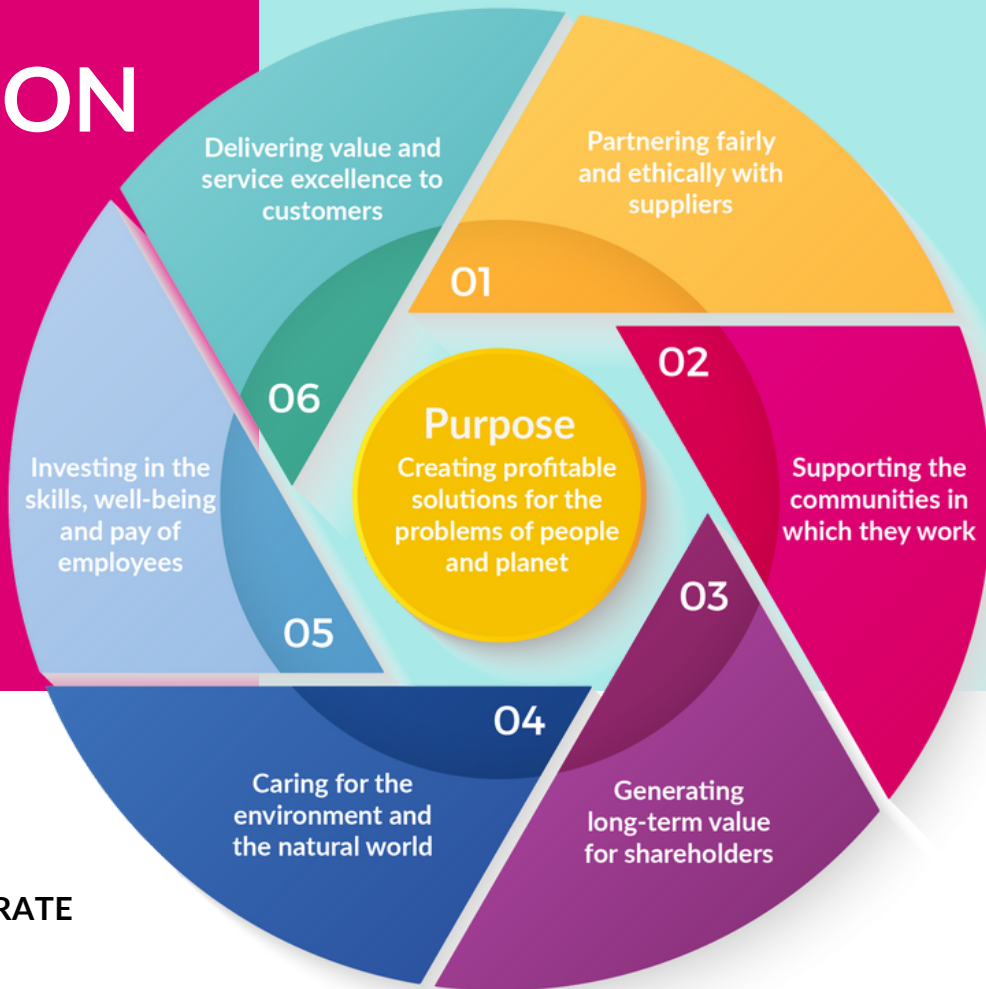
ON

Purpose
Creating profitable solutions for the problems of people and planet

01
Partnering fairly and ethically with suppliers

02
Supporting the communities in which they work

03
Generating long-term value for shareholders

04
Caring for the environment and the natural world

05
Investing in the skills, well-being and pay of employees

06
Delivering value and service excellence to customers

RATE